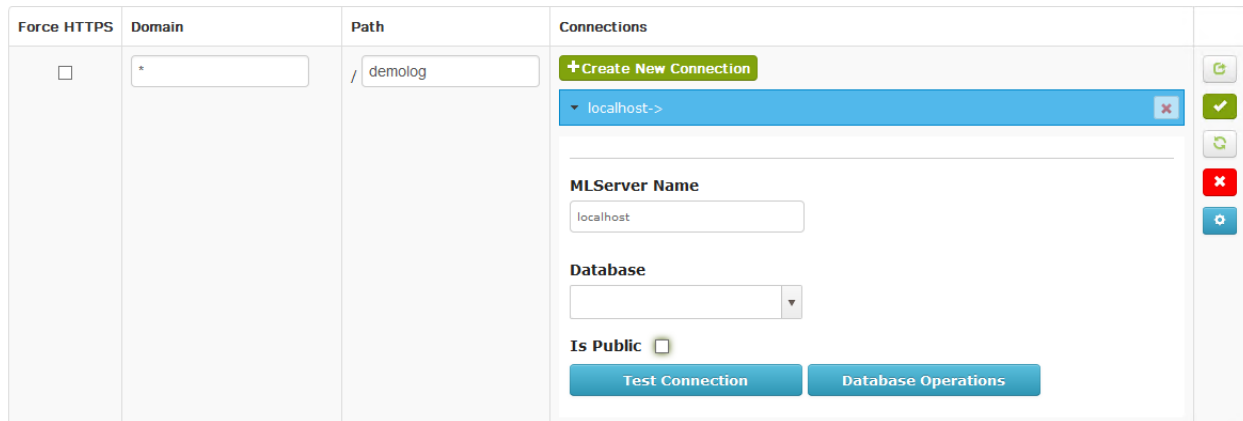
| Force HTTPS | Domain | Path | Connections |
|---|---|---|---|
| | * | / demolog | +Create New Connection |

localhost->

MLServer Name

localhost

Database

Is Public

Test Connection

Database Operations